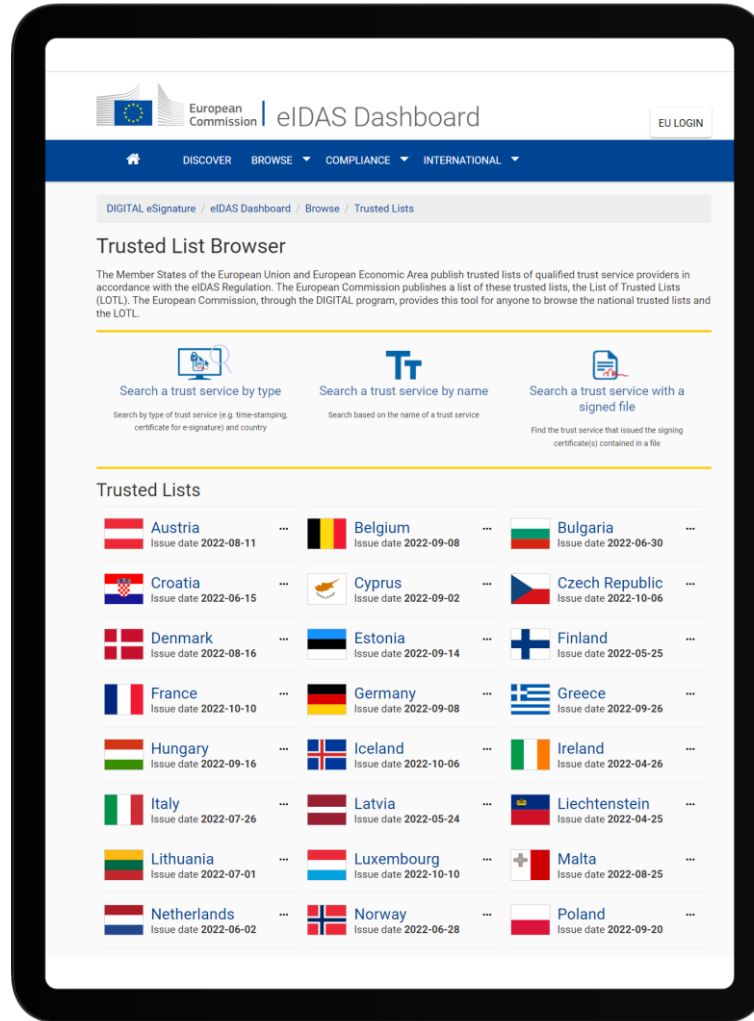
European Commission | eIDAS Dashboard

EU LOGIN

DISCOVER BROWSE COMPLIANCE INTERNATIONAL

DIGITAL eSignature / eIDAS Dashboard / Browse / Trusted Lists

Trusted List Browser

The Member States of the European Union and European Economic Area publish trusted lists of qualified trust service providers in accordance with the eIDAS Regulation. The European Commission publishes a list of these trusted lists, the List of Trusted Lists (LOTL). The European Commission, through the DIGITAL program, provides this tool for anyone to browse the national trusted lists and the LOTL.

Search a trust service by type
Search by type of trust service (e.g. time-stamping, certificate for e-signature) and country

Search a trust service by name
Search based on the name of a trust service

Search a trust service with a signed file
Find the trust service that issued the signing certificate(s) contained in a file

Trusted Lists

Austria
Issue date 2022-08-11

Belgium
Issue date 2022-09-08

Bulgaria
Issue date 2022-06-30

Croatia
Issue date 2022-06-15

Cyprus
Issue date 2022-09-02

Czech Republic
Issue date 2022-10-06

Denmark
Issue date 2022-08-16

Estonia
Issue date 2022-09-14

Finland
Issue date 2022-05-25

France
Issue date 2022-10-10

Germany
Issue date 2022-09-08

Greece
Issue date 2022-09-26

Hungary
Issue date 2022-09-16

Iceland
Issue date 2022-10-06

Ireland
Issue date 2022-04-26

Italy
Issue date 2022-07-26

Latvia
Issue date 2022-05-24

Liechtenstein
Issue date 2022-04-25

Lithuania
Issue date 2022-07-01

Luxembourg
Issue date 2022-10-10

Malta
Issue date 2022-08-25

Netherlands
Issue date 2022-06-02

Norway
Issue date 2022-06-28

Poland
Issue date 2022-09-20